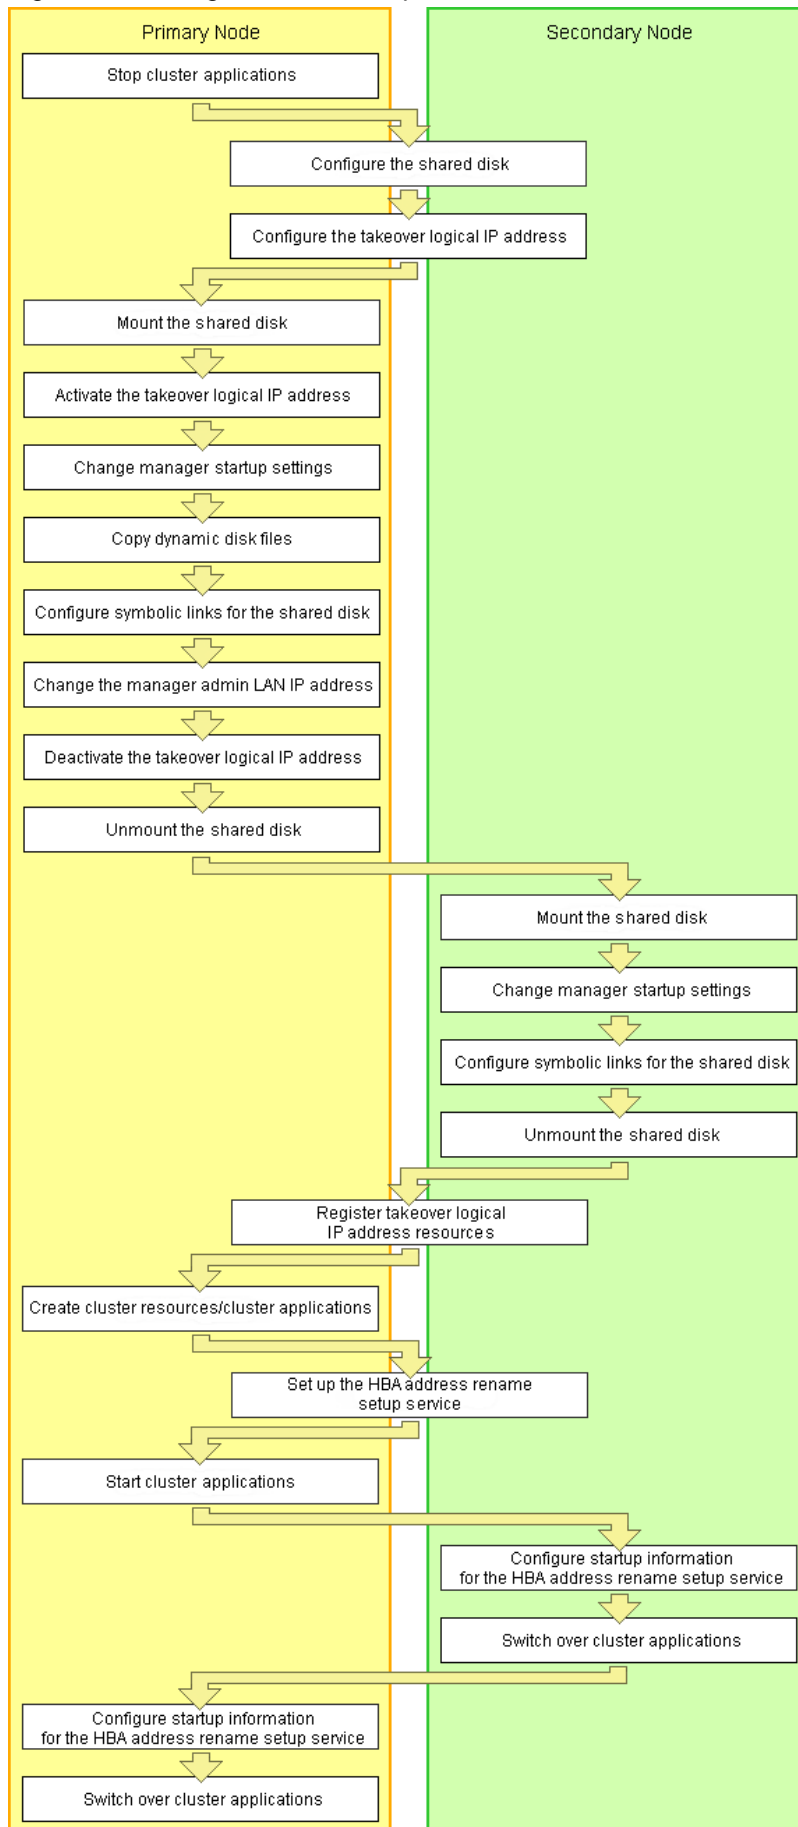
Primary Node

Secondary Node

Stop cluster applications

Configure the shared disk

Configure the takeover logical IP address

Mount the shared disk

Activate the takeover logical IP address

Change manager startup settings

Copy dynamic disk files

Configure symbolic links for the shared disk

Change the manager admin LAN IP address

Deactivate the takeover logical IP address

Unmount the shared disk

Mount the shared disk

Change manager startup settings

Configure symbolic links for the shared disk

Unmount the shared disk

Register takeover logical IP address resources

Create cluster resources/cluster applications

Set up the HBA address rename setup service

Start cluster applications

Configure startup information for the HBA address rename setup service

Switch over cluster applications

Configure startup information for the HBA address rename setup service

Switch over cluster applications